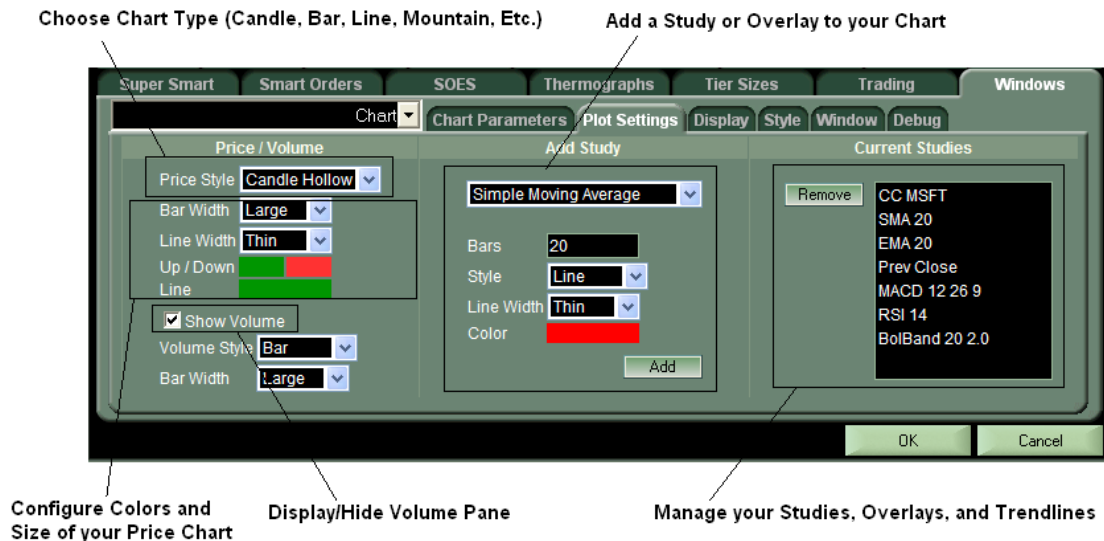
Choose Chart Type (Candle, Bar, Line, Mountain, Etc.)

Add a Study or Overlay to your Chart

Super Smart | Smart Orders | SOES | Thermographs | Tier Sizes | Trading | Windows

Chart

Chart Parameters | Plot Settings | Display | Style | Window | Debug

Price / Volume

Price Style Candle Hollow

Bar Width Large

Line Width Thin

Up / Down

Line

Show Volume

Volume Style Bar

Bar Width Large

Add Study

Simple Moving Average

Bars 20

Style Line

Line Width Thin

Color

Add

Current Studies

Remove

CC MSFT
SMA 20
EMA 20
Prev Close
MACD 12 26 9
RSI 14
BolBand 20 2.0

OK

Cancel

Configure Colors and Size of your Price Chart

Display/Hide Volume Pane

Manage your Studies, Overlays, and Trendlines